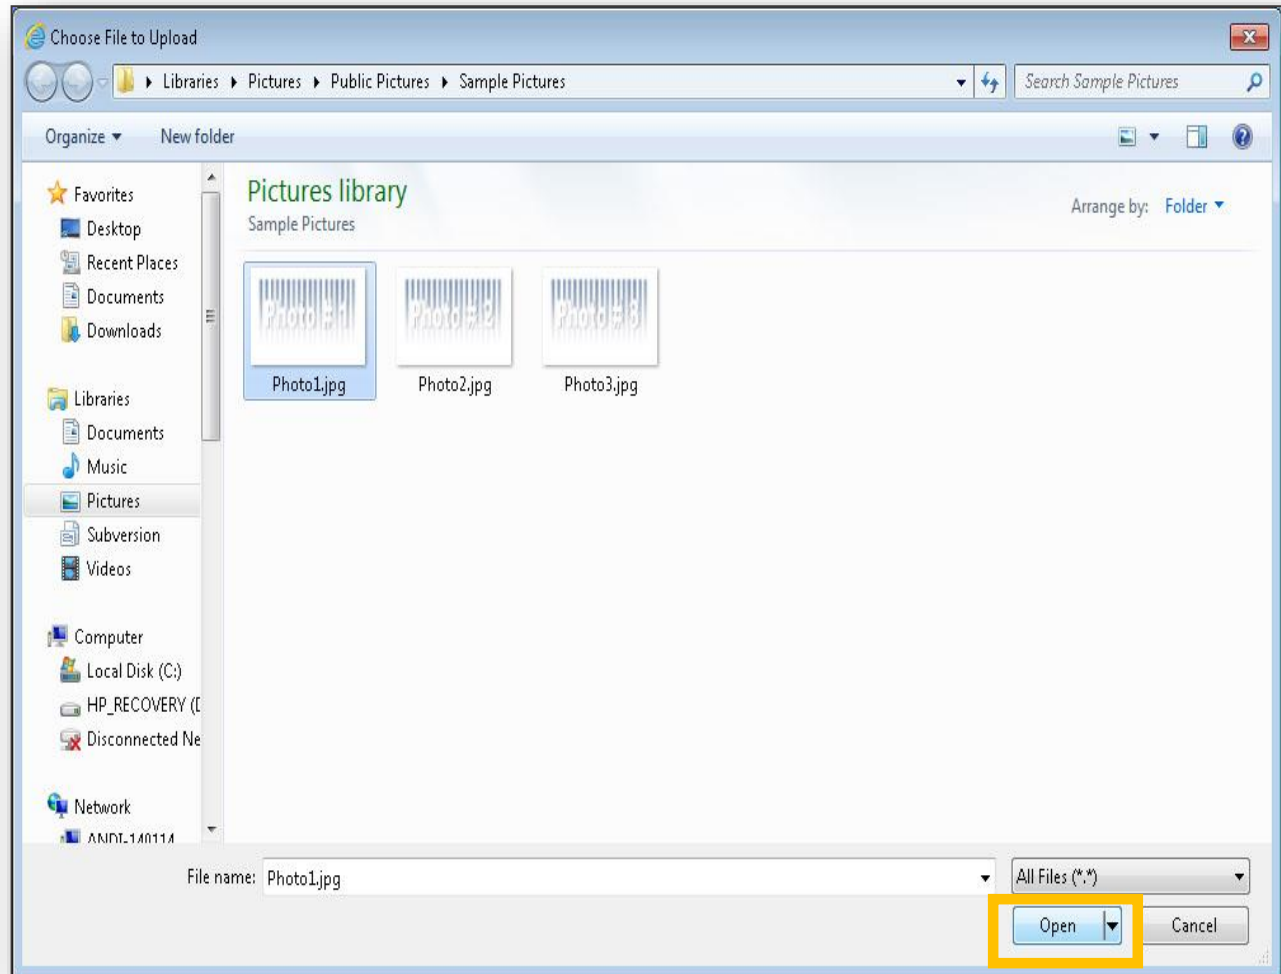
Choose File to Upload

Libraries ▸ Pictures ▸ Public Pictures ▸ Sample Pictures

Search Sample Pictures

Organize ▾ New folder

Favorites
Desktop
Recent Places
Documents
Downloads

Libraries
Documents
Music
Pictures
Subversion
Videos

Computer
Local Disk (C:)
HP_RECOVERY ([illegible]
Disconnected Ne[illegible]

Network
ANDI-140114

Pictures library
Sample Pictures

Arrange by: Folder ▾

Photo # 1
Photo1.jpg

Photo # 2
Photo2.jpg

Photo # 3
Photo3.jpg

File name: Photo1.jpg

All Files (*.*)

Open

Cancel